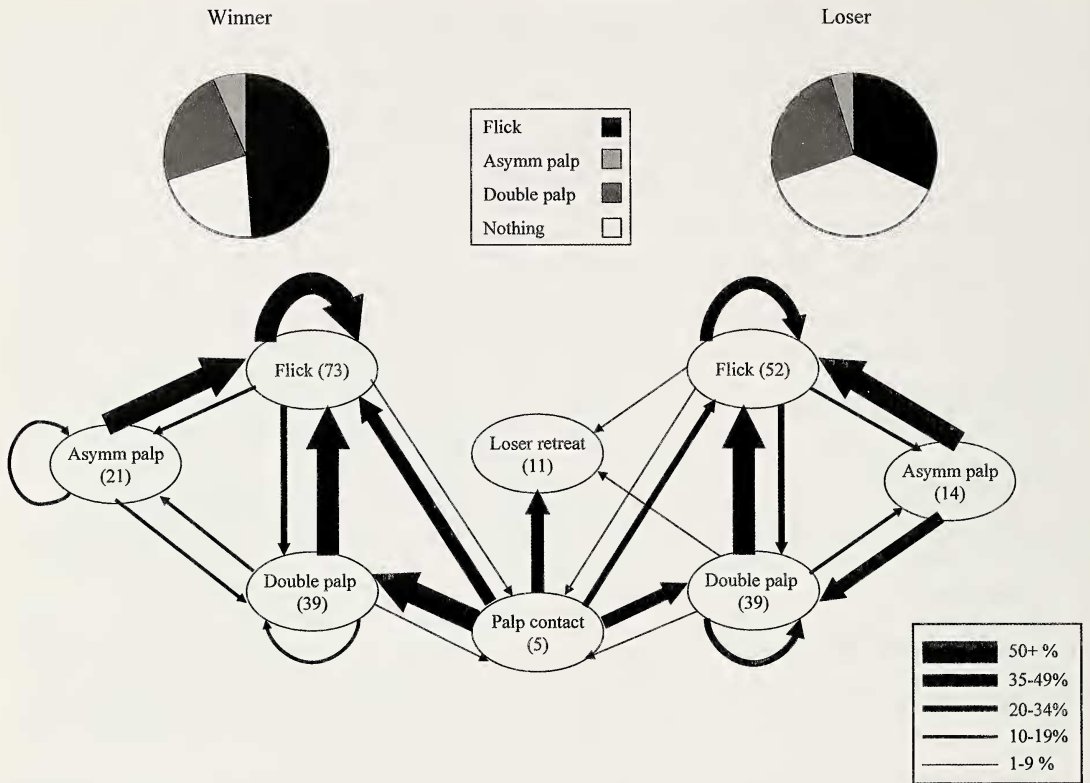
Winner

Loser

Flick
Asymm palp
Double palp
Nothing

Flick (73)

Asymm palp (21)

Double palp (39)

Palp contact (5)

Loser retreat (11)

Flick (52)

Asymm palp (14)

Double palp (39)

50+ %
35-49%
20-34%
10-19%
1-9 %